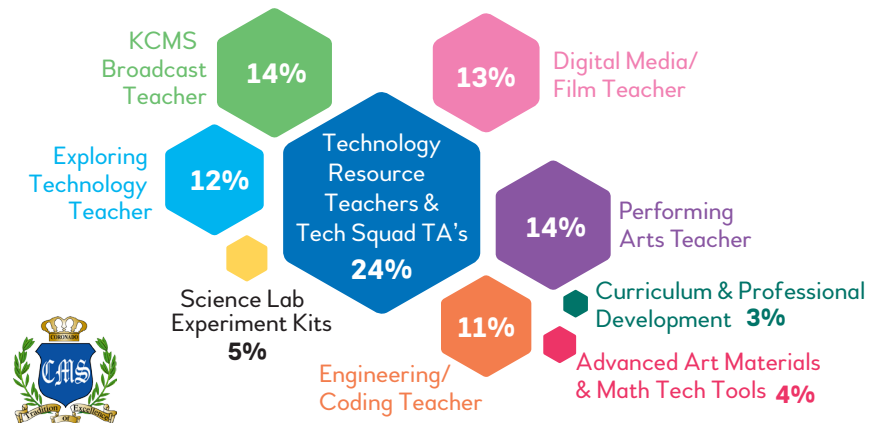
KCMS Broadcast Teacher
14%

13%
Digital Media/ Film Teacher

Exploring Technology Teacher
12%

Technology Resource Teachers & Tech Squad TA's
24%

14%
Performing Arts Teacher

Science Lab Experiment Kits
5%

11%

Curriculum & Professional Development 3%

Advanced Art Materials & Math Tech Tools 4%

Engineering/ Coding Teacher

CORONADO
CMS
Tradition of Excellence